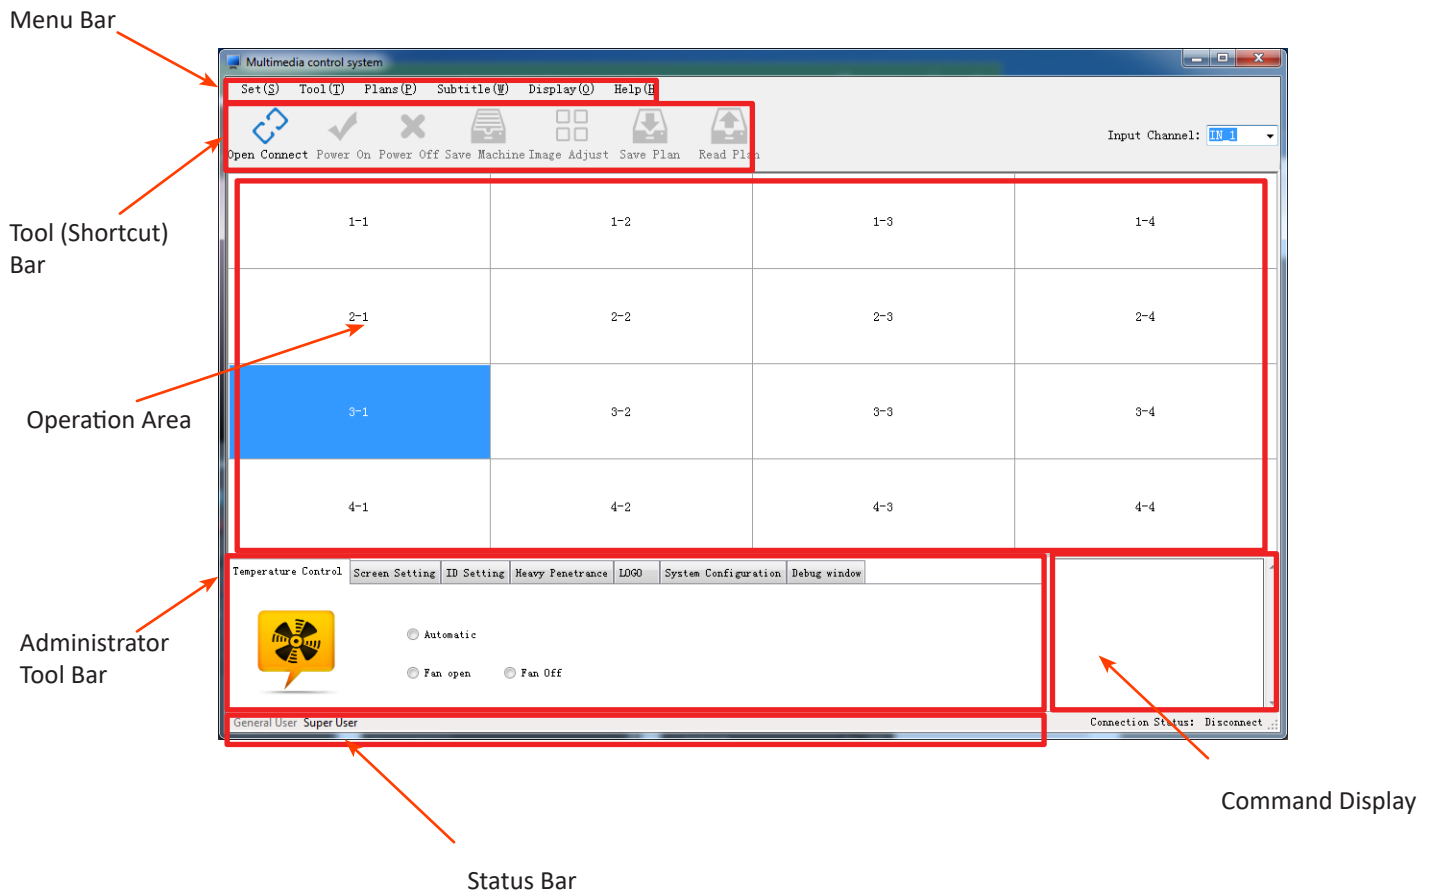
Menu Bar

Multimedia control system

Set(S) Tool(T) Plans(P) Subtitle(W) Display(O) Help(H)

Open Connect Power On Power Off Save Machine Image Adjust Save Plan Read Plan

Input Channel: IN 1

Tool (Shortcut) Bar

| 1-1 | 1-2 | 1-3 | 1-4 |
|---|---|---|---|
| 2-1 | 2-2 | 2-3 | 2-4 |
| 3-1 | 3-2 | 3-3 | 3-4 |
| 4-1 | 4-2 | 4-3 | 4-4 |

Operation Area

Temperature Control Screen Setting ID Setting Heavy Penetrance LOGO System Configuration Debug window

Automatic

Fan open Fan Off

Administrator Tool Bar

General User Super User

Connection Status: Disconnect

Command Display

Status Bar